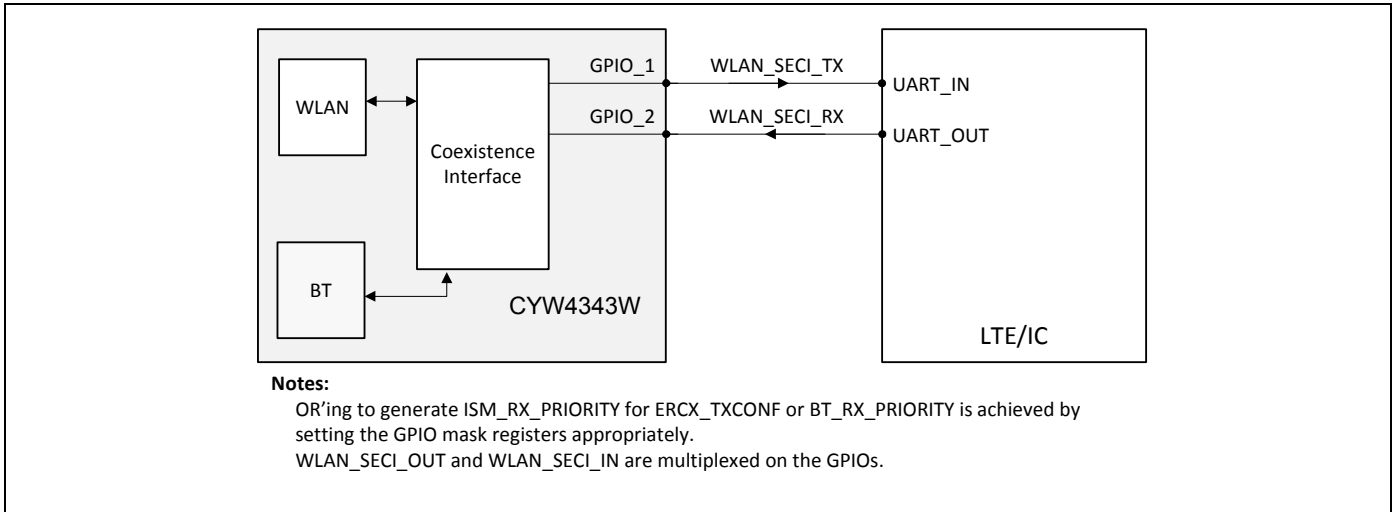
WLAN

Coexistence Interface

BT

CYW4343W

GPIO_1

GPIO_2

WLAN_SECI_TX

WLAN_SECI_RX

UART_IN

UART_OUT

LTE/IC

**Notes:**

OR’ing to generate ISM_RX_PRIORITY for ERCX_TXCONF or BT_RX_PRIORITY is achieved by setting the GPIO mask registers appropriately.

WLAN_SECI_OUT and WLAN_SECI_IN are multiplexed on the GPIOs.